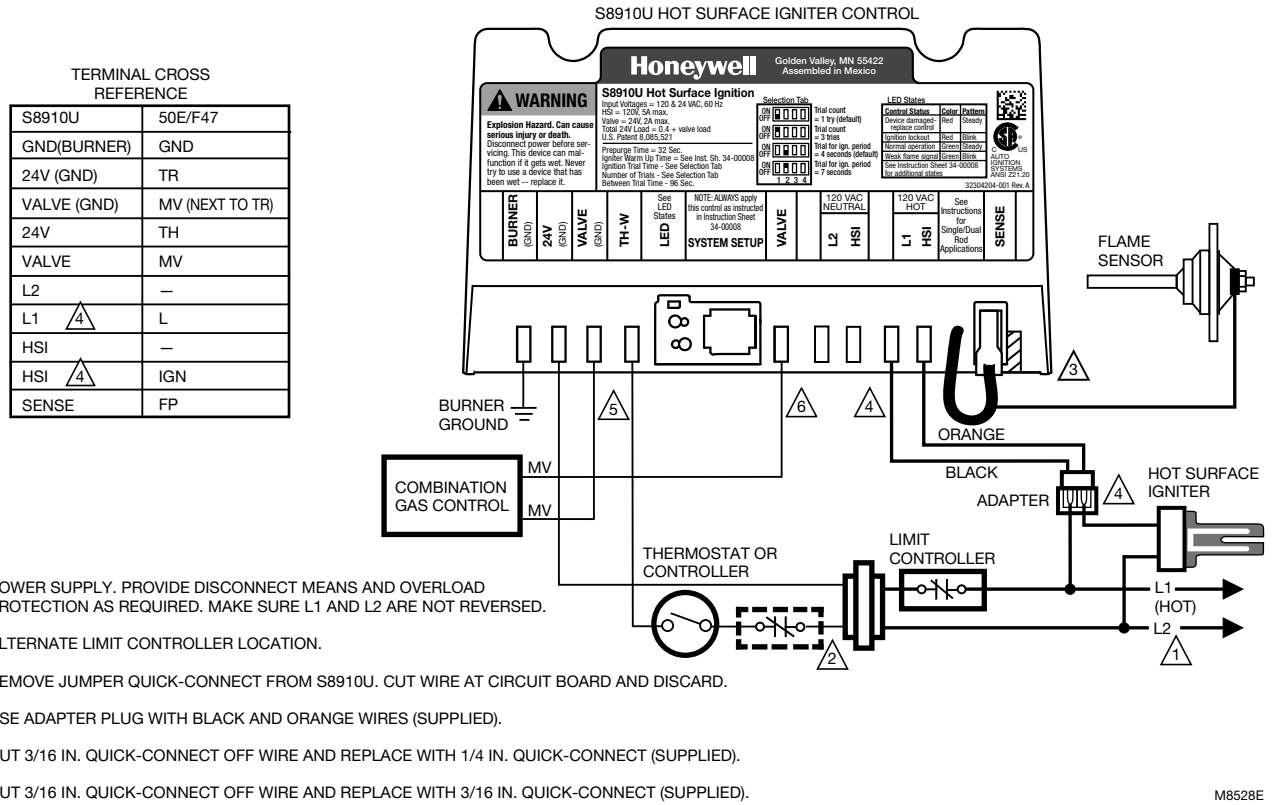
S8910U HOT SURFACE IGNITER CONTROL

TERMINAL CROSS REFERENCE

| S8910U | 50E/F47 |
|---|---|
| GND(BURNER) | GND |
| 24V (GND) | TR |
| VALVE (GND) | MV (NEXT TO TR) |
| 24V | TH |
| VALVE | MV |
| L2 | — |
| L1 4 | L |
| HSI | — |
| HSI 4 | IGN |
| SENSE | FP |

Honeywell Golden Valley, MN 55422 Assembled in Mexico

WARNING

Explosion Hazard. Can cause serious injury or death. Disconnect power before servicing. This device can malfunction if it gets wet. Never try to use a device that has been wet -- replace it.

S8910U Hot Surface Ignition
Input Voltages = 120 & 24 VAC, 60 Hz
HSI = 120V, 5A max.
Valve = 24V, 2A max.
Total 24V Load = 0.4 + valve load
U.S. Patent 8,085,521

Prepurge Time = 32 Sec.
Igniter Warm Up Time = See Inst. Sh. 34-00008
Ignition Trial Time - See Selection Tab
Number of Trials - See Selection Tab
Between Trial Time - 96 Sec.

Selection Tab
ON OFF Trial count = 1 try (default)
ON OFF Trial count = 3 tries
ON OFF Trial for ign. period = 4 seconds (default)
ON OFF Trial for ign. period = 7 seconds
1 2 3 4

LED States

| Control Status | Color | Pattern |
|---|---|---|
| Device damaged-replace control | Red | Steady |
| Ignition lockout | Red | Blink |
| Normal operation | Green | Steady |
| Weak flame signal | Green | Blink |

See Instruction Sheet 34-00008 for additional states

C US AUTO IGNITION SYSTEMS ANSI Z21.20
32304204-001 Rev. A

BURNER (GND) | 24V (GND) | VALVE (GND) | TH-W | See LED States LED | NOTE: ALWAYS apply this control as instructed in Instruction Sheet 34-00008 SYSTEM SETUP | VALVE | 120 VAC NEUTRAL L2 HSI | 120 VAC HOT L1 HSI | See Instructions for Single/Dual Rod Applications | SENSE

FLAME SENSOR

3

BURNER GROUND

5

6

4

ORANGE

BLACK

ADAPTER

4

HOT SURFACE IGNITER

MV

COMBINATION GAS CONTROL

MV

THERMOSTAT OR CONTROLLER

LIMIT CONTROLLER

L1 (HOT)

L2

1

2

OWER SUPPLY. PROVIDE DISCONNECT MEANS AND OVERLOAD ROTECTION AS REQUIRED. MAKE SURE L1 AND L2 ARE NOT REVERSED.

LTERNATE LIMIT CONTROLLER LOCATION.

EMOVE JUMPER QUICK-CONNECT FROM S8910U. CUT WIRE AT CIRCUIT BOARD AND DISCARD.

SE ADAPTER PLUG WITH BLACK AND ORANGE WIRES (SUPPLIED).

UT 3/16 IN. QUICK-CONNECT OFF WIRE AND REPLACE WITH 1/4 IN. QUICK-CONNECT (SUPPLIED).

UT 3/16 IN. QUICK-CONNECT OFF WIRE AND REPLACE WITH 3/16 IN. QUICK-CONNECT (SUPPLIED).

M8528E